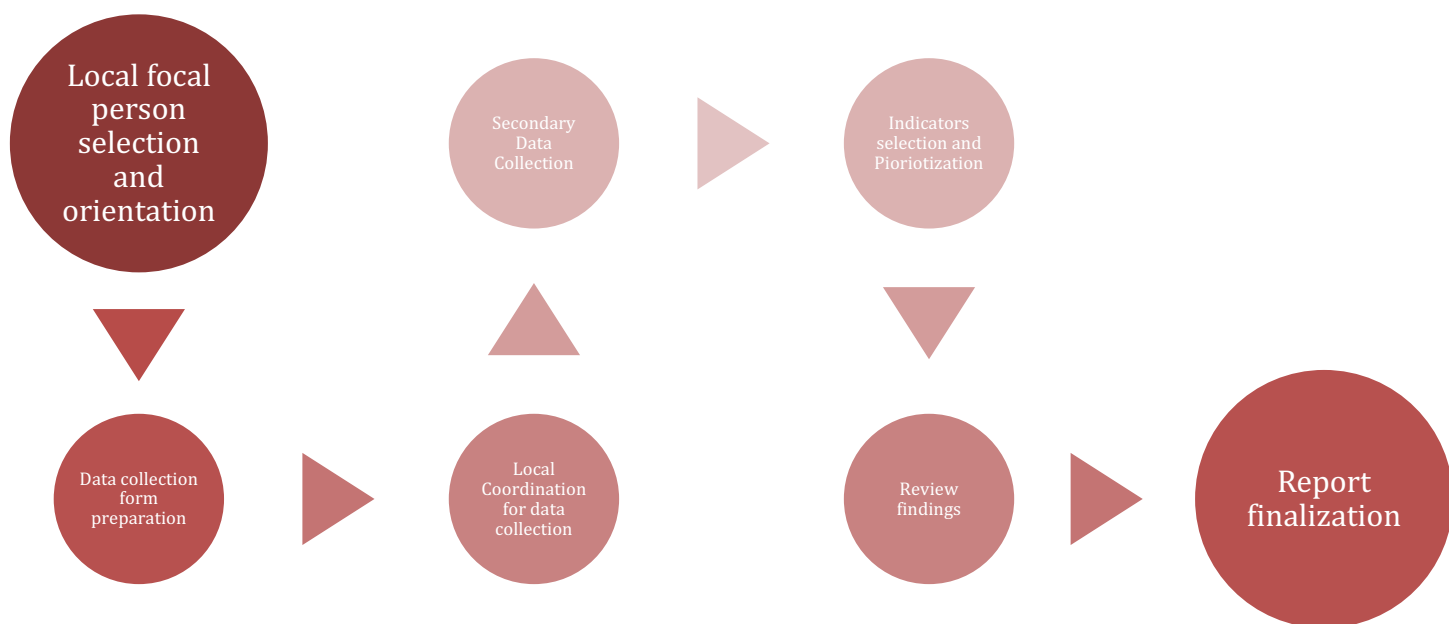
Local focal person selection and orientation

Data collection form preparation

Local Coordination for data collection

Secondary Data Collection

Indicators selection and Pioriotization

Review findings

Report finalization